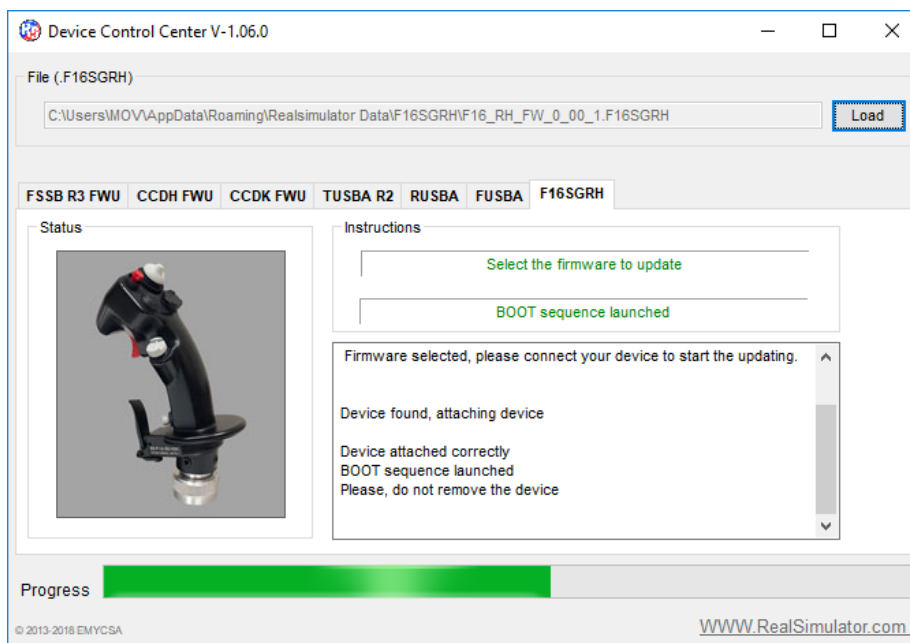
Device Control Center V-1.06.0

File (.F16SGRH)

C:\Users\MOV\AppData\Roaming\Realsimulator Data\F16SGRH\F16_RH_FW_0_00_1.F16SGRH

Load

FSSB R3 FWU | CCDH FWU | CCDK FWU | TUSBA R2 | RUSBA | FUSBA | F16SGRH

Status

Instructions

Select the firmware to update

BOOT sequence launched

Firmware selected, please connect your device to start the updating.

Device found, attaching device

Device attached correctly
BOOT sequence launched
Please, do not remove the device

Progress

© 2013-2018 EMYCSA

WWW.RealSimulator.com